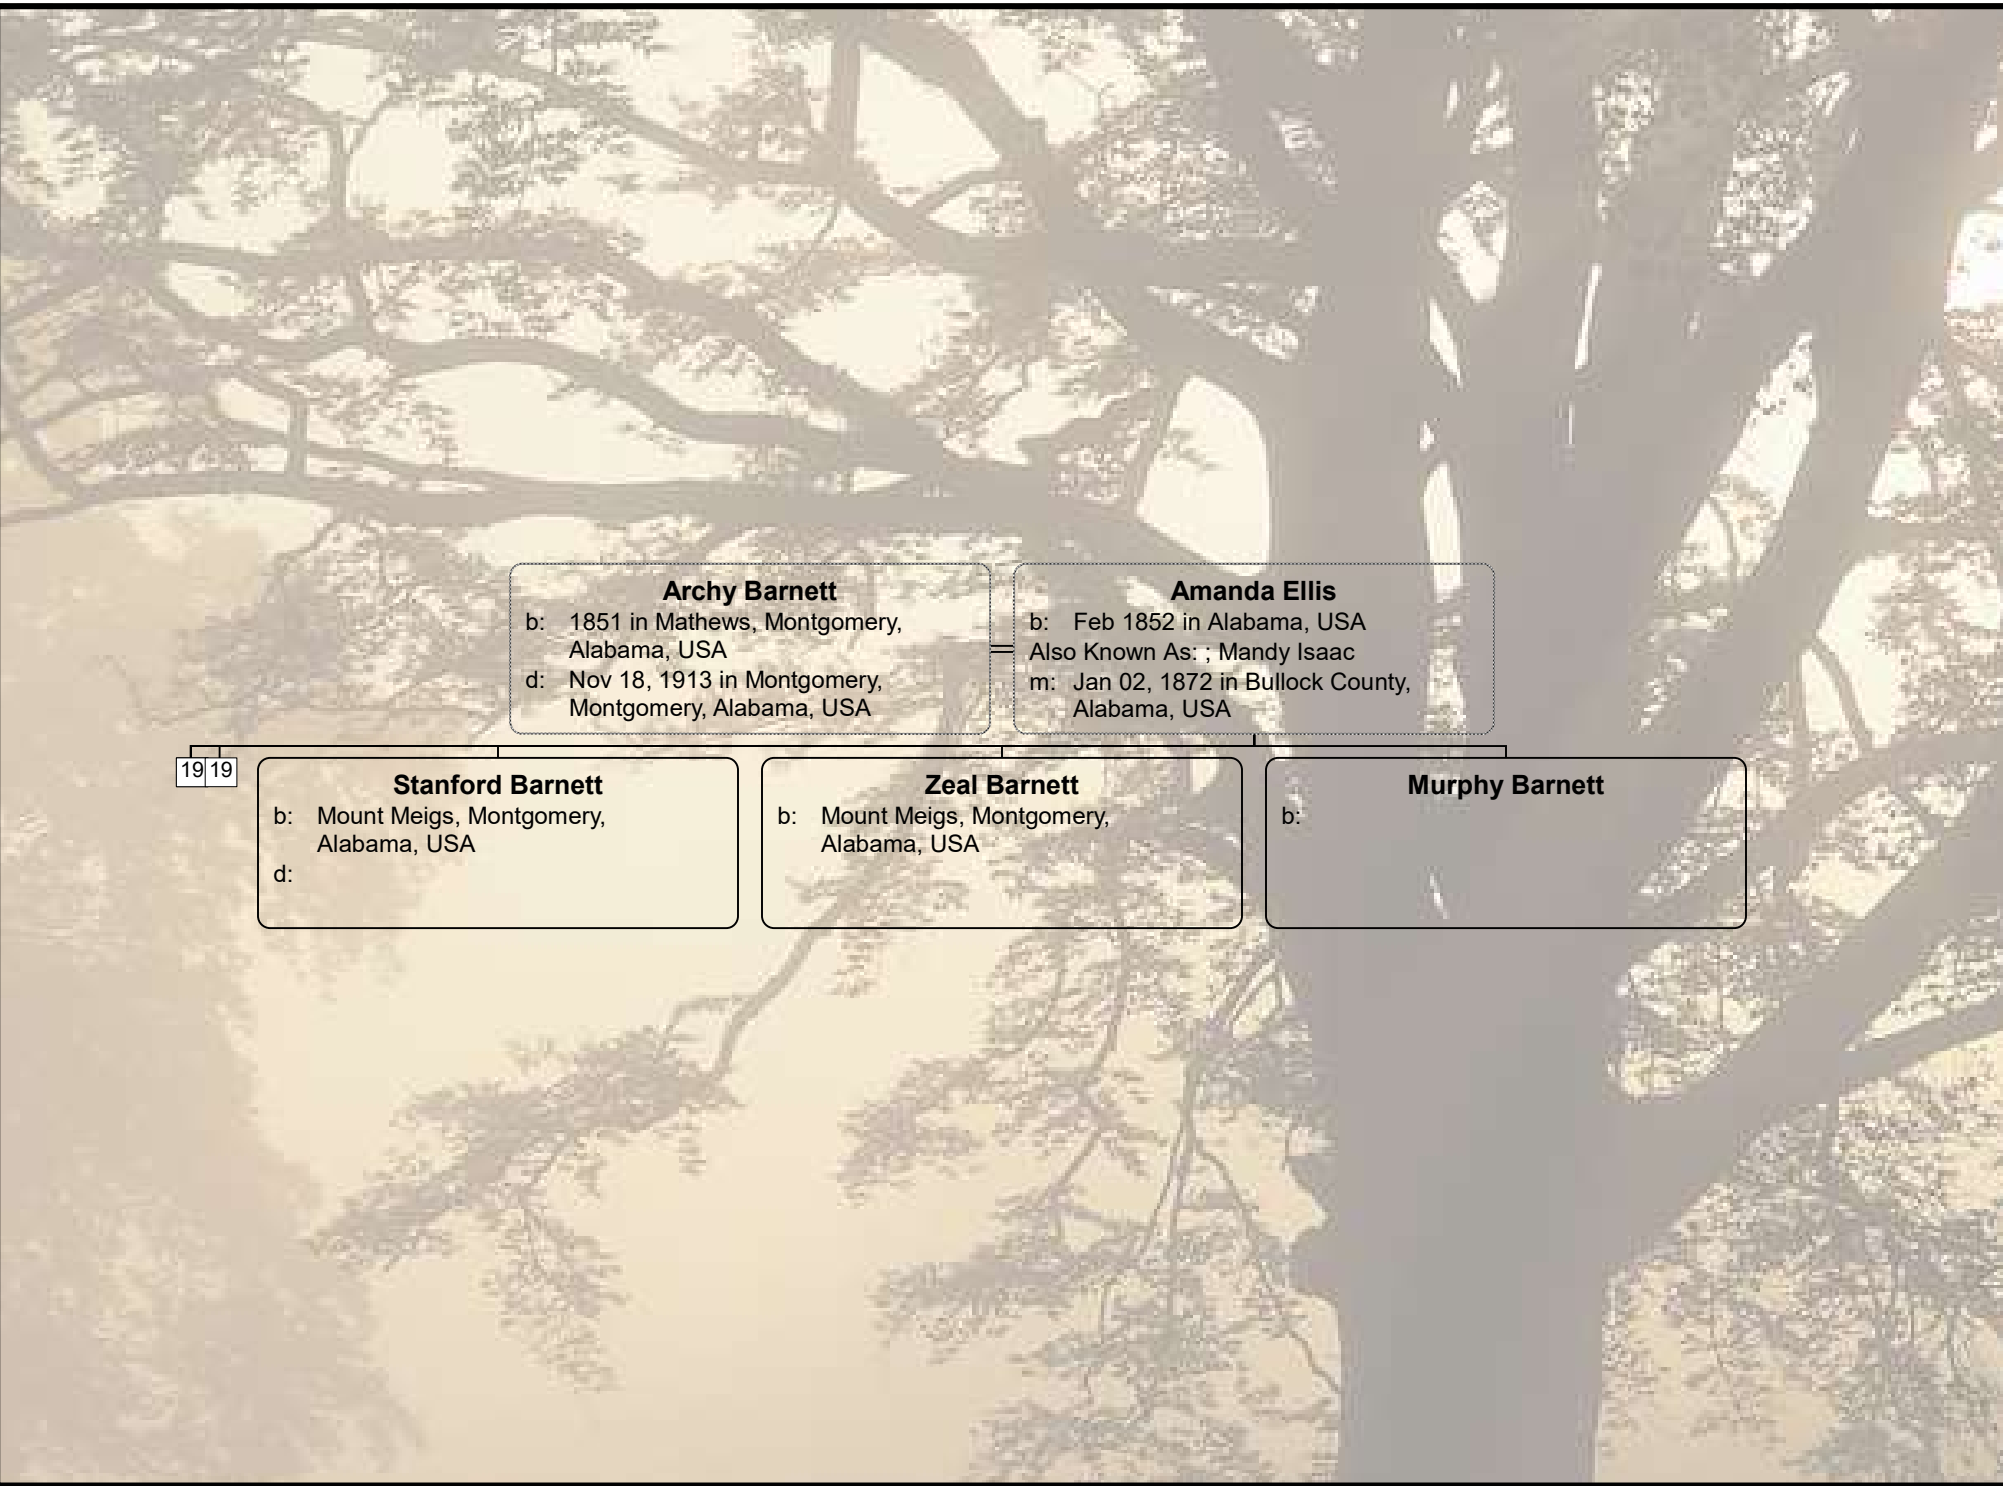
**Archy Barnett**
b: 1851 in Mathews, Montgomery, Alabama, USA
d: Nov 18, 1913 in Montgomery, Montgomery, Alabama, USA

**Amanda Ellis**
b: Feb 1852 in Alabama, USA
Also Known As: ; Mandy Isaac
m: Jan 02, 1872 in Bullock County, Alabama, USA

19 19

**Stanford Barnett**
b: Mount Meigs, Montgomery, Alabama, USA
d:

**Zeal Barnett**
b: Mount Meigs, Montgomery, Alabama, USA

**Murphy Barnett**
b: